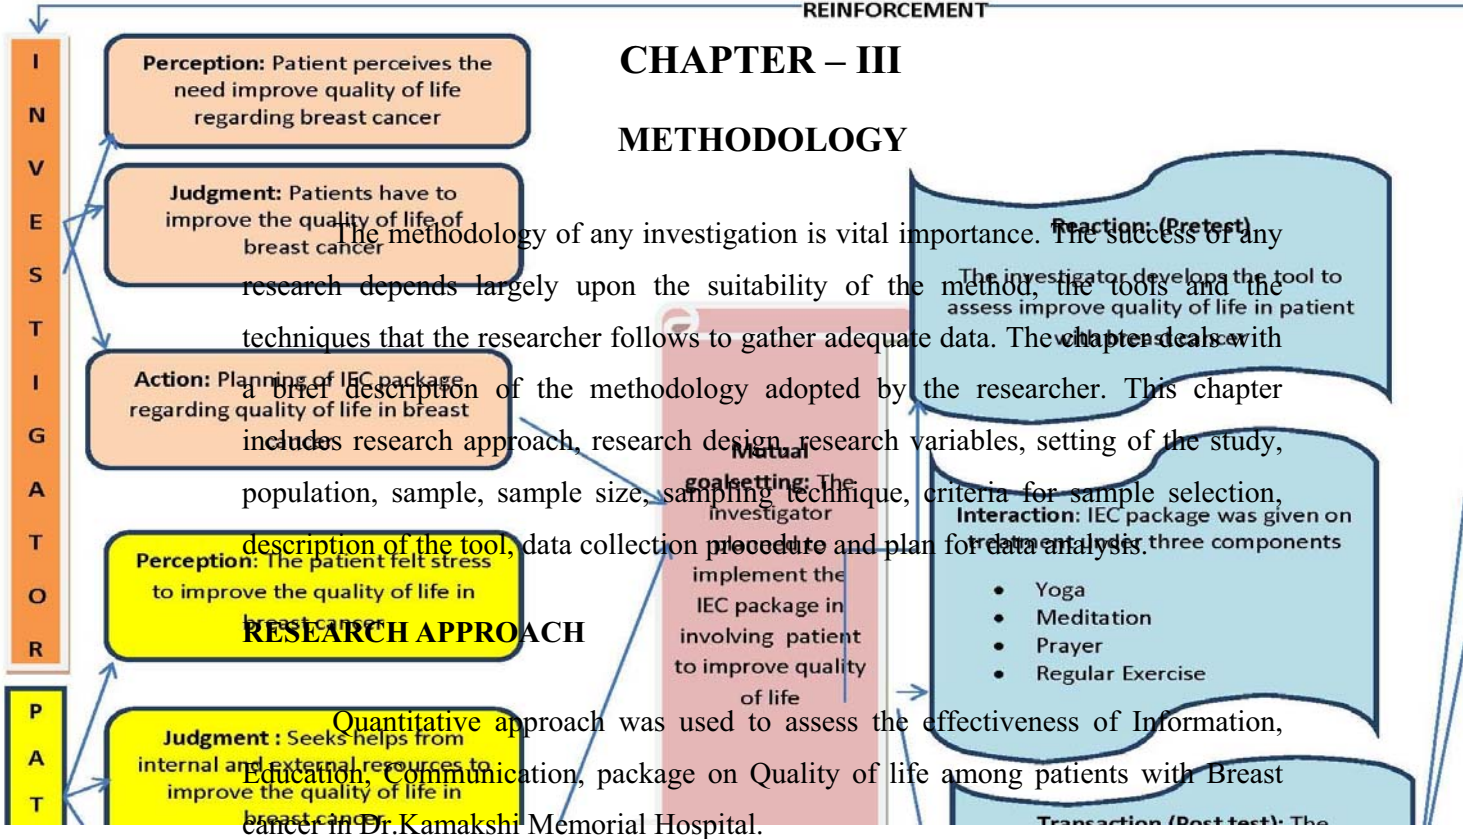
REINFORCEMENT

CHAPTER – III

METHODOLOGY

The methodology of any investigation is vital importance. The success of any research depends largely upon the suitability of the method, the tools and the techniques that the researcher follows to gather adequate data. The chapter deals with a brief description of the methodology adopted by the researcher. This chapter includes research approach, research design, research variables, setting of the study, population, sample, sample size, sampling technique, criteria for sample selection, description of the tool, data collection procedure and plan for data analysis.

RESEARCH APPROACH

Quantitative approach was used to assess the effectiveness of Information, Education, Communication, package on Quality of life among patients with Breast cancer in Dr.Kamakshi Memorial Hospital.

I N V E S T I G A T O R

P A T

Perception: Patient perceives the need improve quality of life regarding breast cancer

Judgment: Patients have to improve the quality of life of breast cancer

Action: Planning of IEC package regarding quality of life in breast cancer

Perception: The patient felt stress to improve the quality of life in breast cancer

Judgment : Seeks helps from internal and external resources to improve the quality of life in breast cancer

Mutual goalsetting: The investigator planned to implement the IEC package in involving patient to improve quality of life

Reaction: (Pretest) The investigator develops the tool to assess improve quality of life in patient with breast cancer

Interaction: IEC package was given on treatment under three components
• Yoga
• Meditation
• Prayer
• Regular Exercise

Transaction (Post test): The